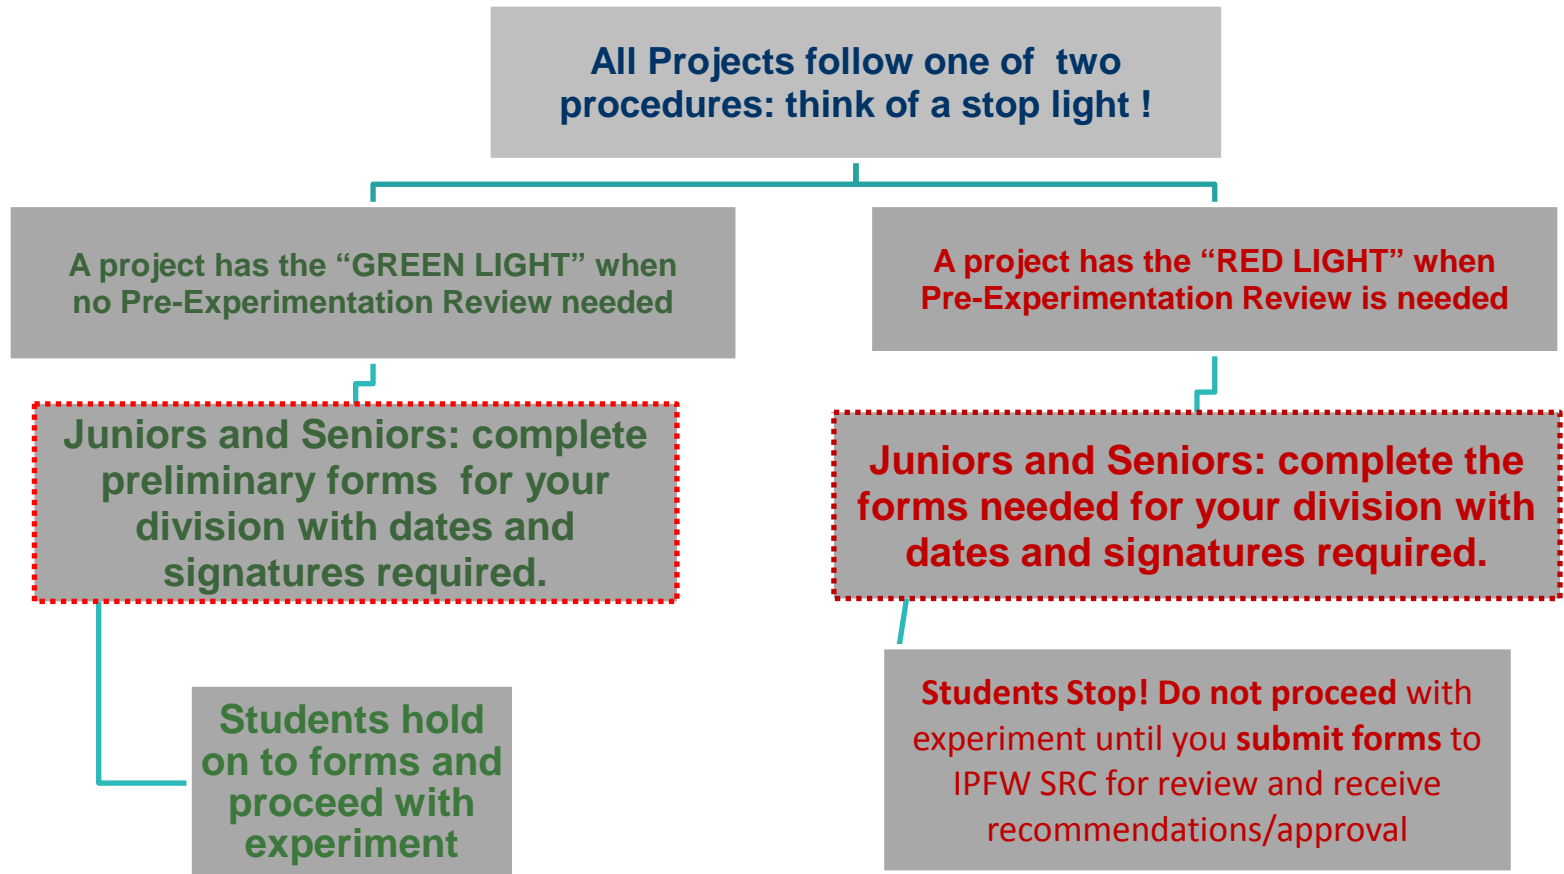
All Projects follow one of two procedures: think of a stop light !

A project has the “GREEN LIGHT” when no Pre-Experimentation Review needed

Juniors and Seniors: complete preliminary forms for your division with dates and signatures required.

Students hold on to forms and proceed with experiment

A project has the “RED LIGHT” when Pre-Experimentation Review is needed

Juniors and Seniors: complete the forms needed for your division with dates and signatures required.

Students Stop! Do not proceed with experiment until you submit forms to IPFW SRC for review and receive recommendations/approval